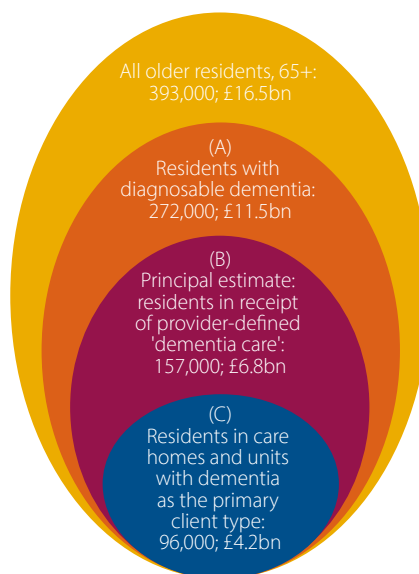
All older residents, 65+:
393,000; £16.5bn

(A)
Residents with diagnosable dementia:
272,000; £11.5bn

(B)
Principal estimate: residents in receipt of provider-defined 'dementia care':
157,000; £6.8bn

(C)
Residents in care homes and units with dementia as the primary client type:
96,000; £4.2bn